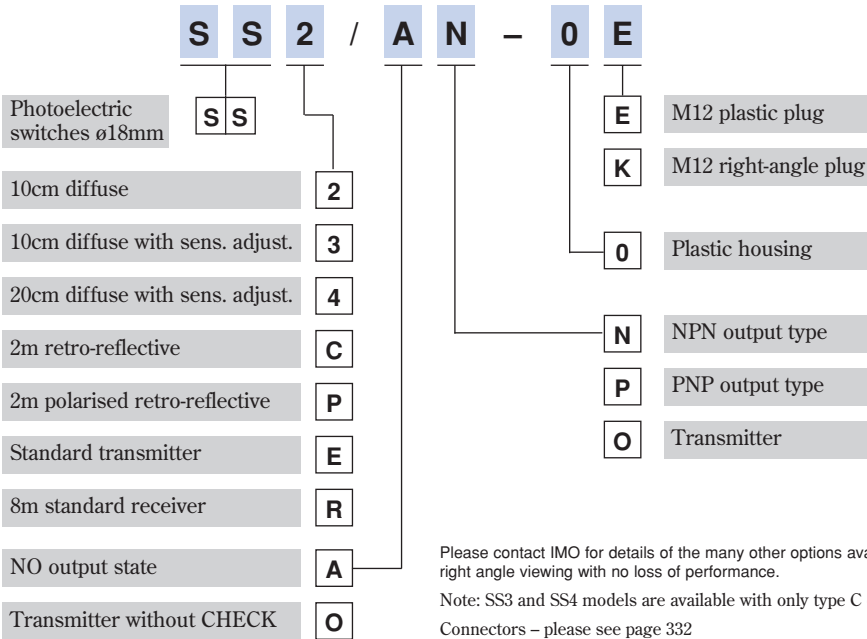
S S 2 / A N – 0 E

Photoelectric switches ø18mm
S S

10cm diffuse
2

10cm diffuse with sens. adjust.
3

20cm diffuse with sens. adjust.
4

2m retro-reflective
C

2m polarised retro-reflective
P

Standard transmitter
E

8m standard receiver
R

NO output state
A

Transmitter without CHECK
O

E
M12 plastic plug

K
M12 right-angle plug

0
Plastic housing

N
NPN output type

P
PNP output type

O
Transmitter

Please contact IMO for details of the many other options ava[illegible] right angle viewing with no loss of performance.

Note: SS3 and SS4 models are available with only type C

Connectors – please see page 332